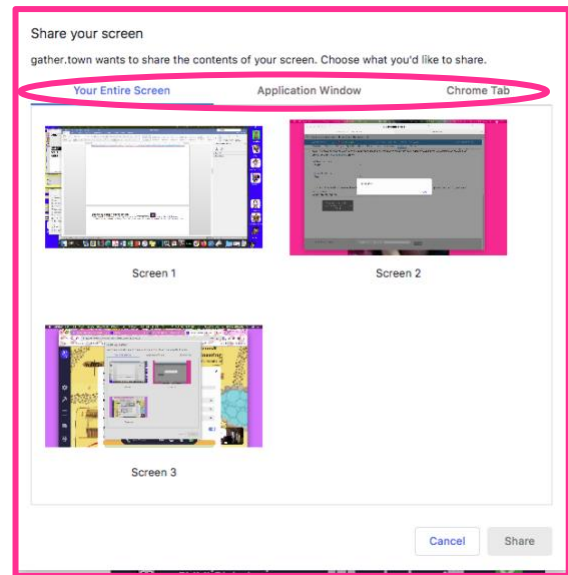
Share your screen

gather.town wants to share the contents of your screen. Choose what you'd like to share.

Your Entire Screen

Application Window

Chrome Tab

Screen 1

Screen 2

Screen 3

Cancel

Share